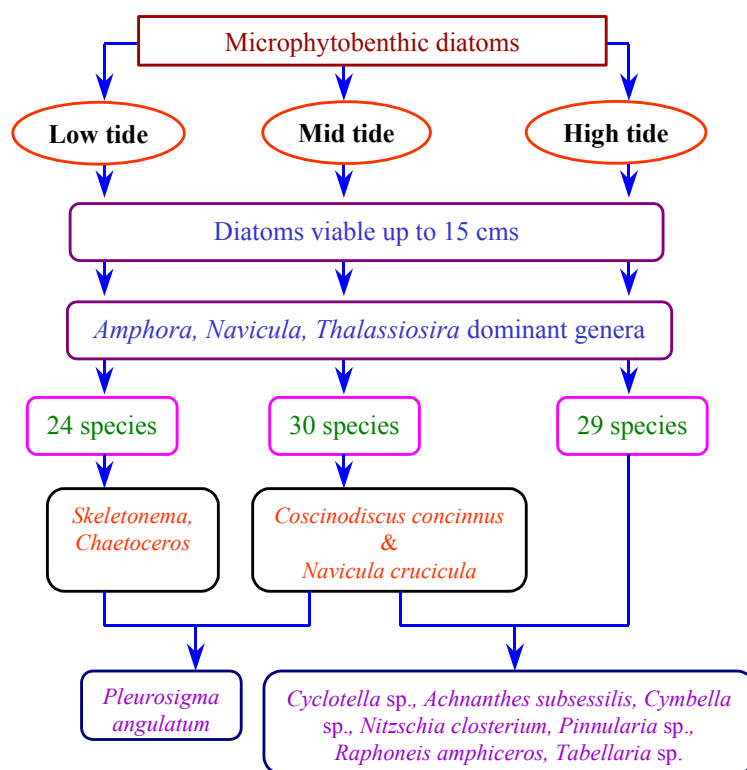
Microphytobenthic diatoms

Low tide

Mid tide

High tide

Diatoms viable up to 15 cms

*Amphora, Navicula, Thalassiosira* dominant genera

24 species

30 species

29 species

*Skeletonema, Chaetoceros*

*Coscinodiscus concinnus* & *Navicula crucicula*

*Pleurosigma angulatum*

*Cyclotella* sp., *Achnanthes subsessilis, Cymbella* sp., *Nitzschia closterium, Pinnularia* sp., *Raphoneis amphiceros, Tabellaria* sp.